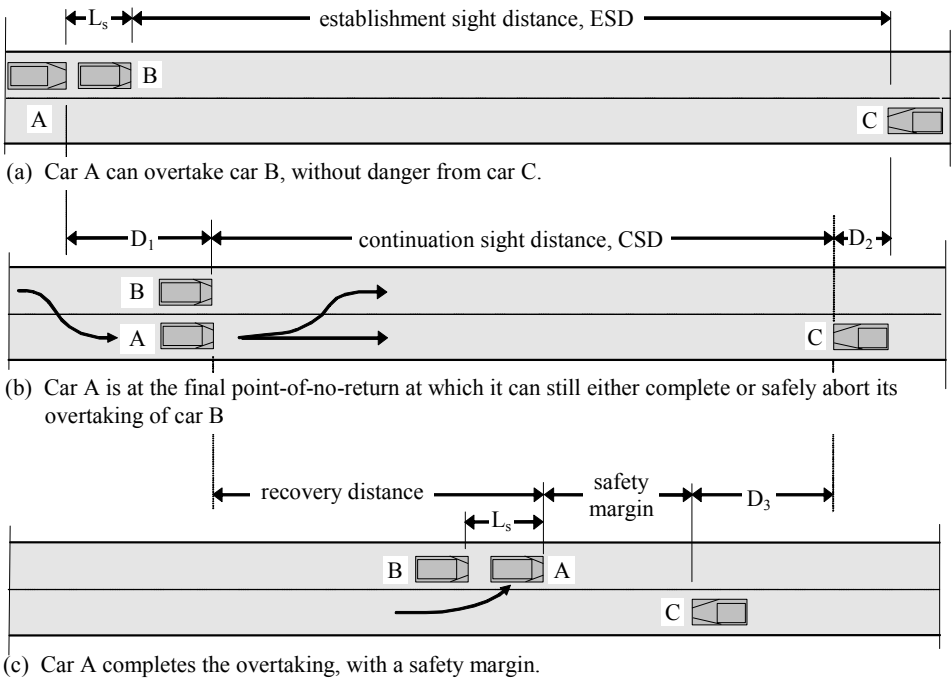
$L_s$ establishment sight distance, ESD

B

A

C

(a) Car A can overtake car B, without danger from car C.

$D_1$ continuation sight distance, CSD $D_2$

B

A

C

(b) Car A is at the final point-of-no-return at which it can still either complete or safely abort its overtaking of car B

recovery distance safety margin $D_3$

$L_s$

B A

C

(c) Car A completes the overtaking, with a safety margin.